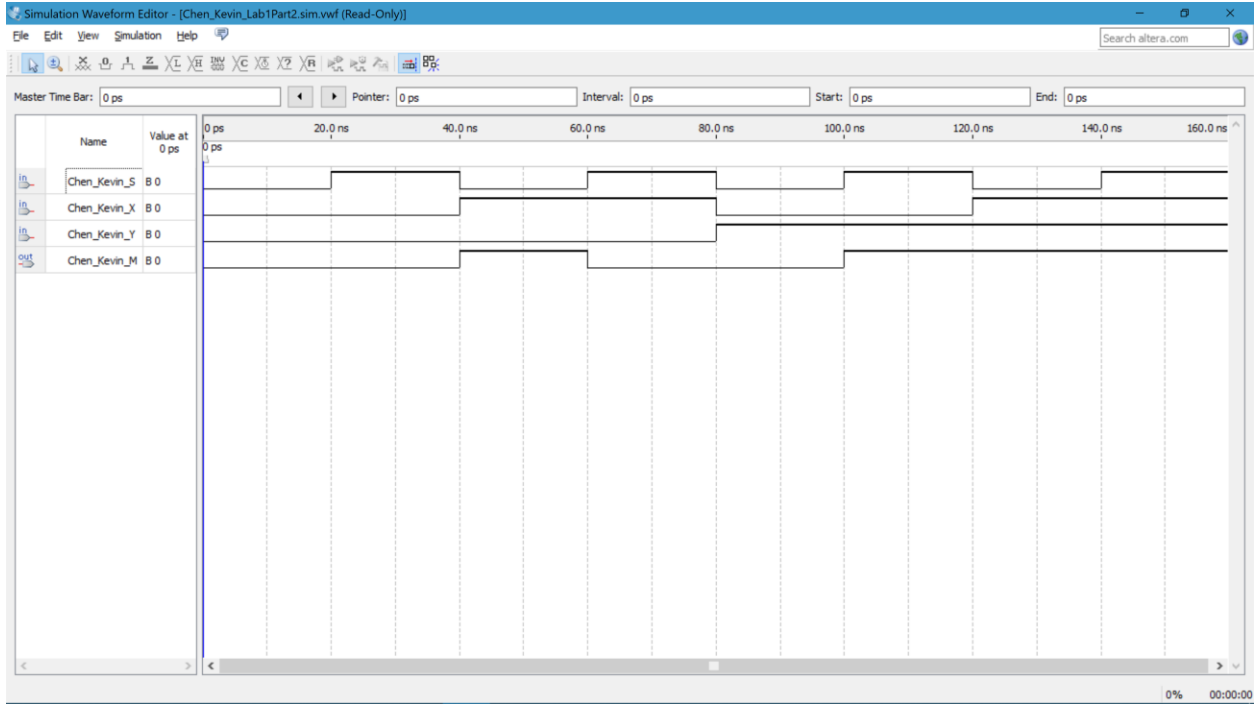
Simulation Waveform Editor - [Chen_Kevin_Lab1Part2.sim.vwf (Read-Only)]

File Edit View Simulation Help

Search altera.com

Master Time Bar: 0 ps

Pointer: 0 ps

Interval: 0 ps

Start: 0 ps

End: 0 ps

| | Name | Value at 0 ps |
|---|---|---|
| in | Chen_Kevin_S | B 0 |
| in | Chen_Kevin_X | B 0 |
| in | Chen_Kevin_Y | B 0 |
| out | Chen_Kevin_M | B 0 |

0 ps 20.0 ns 40.0 ns 60.0 ns 80.0 ns 100.0 ns 120.0 ns 140.0 ns 160.0 ns

0 ps

0% 00:00:00